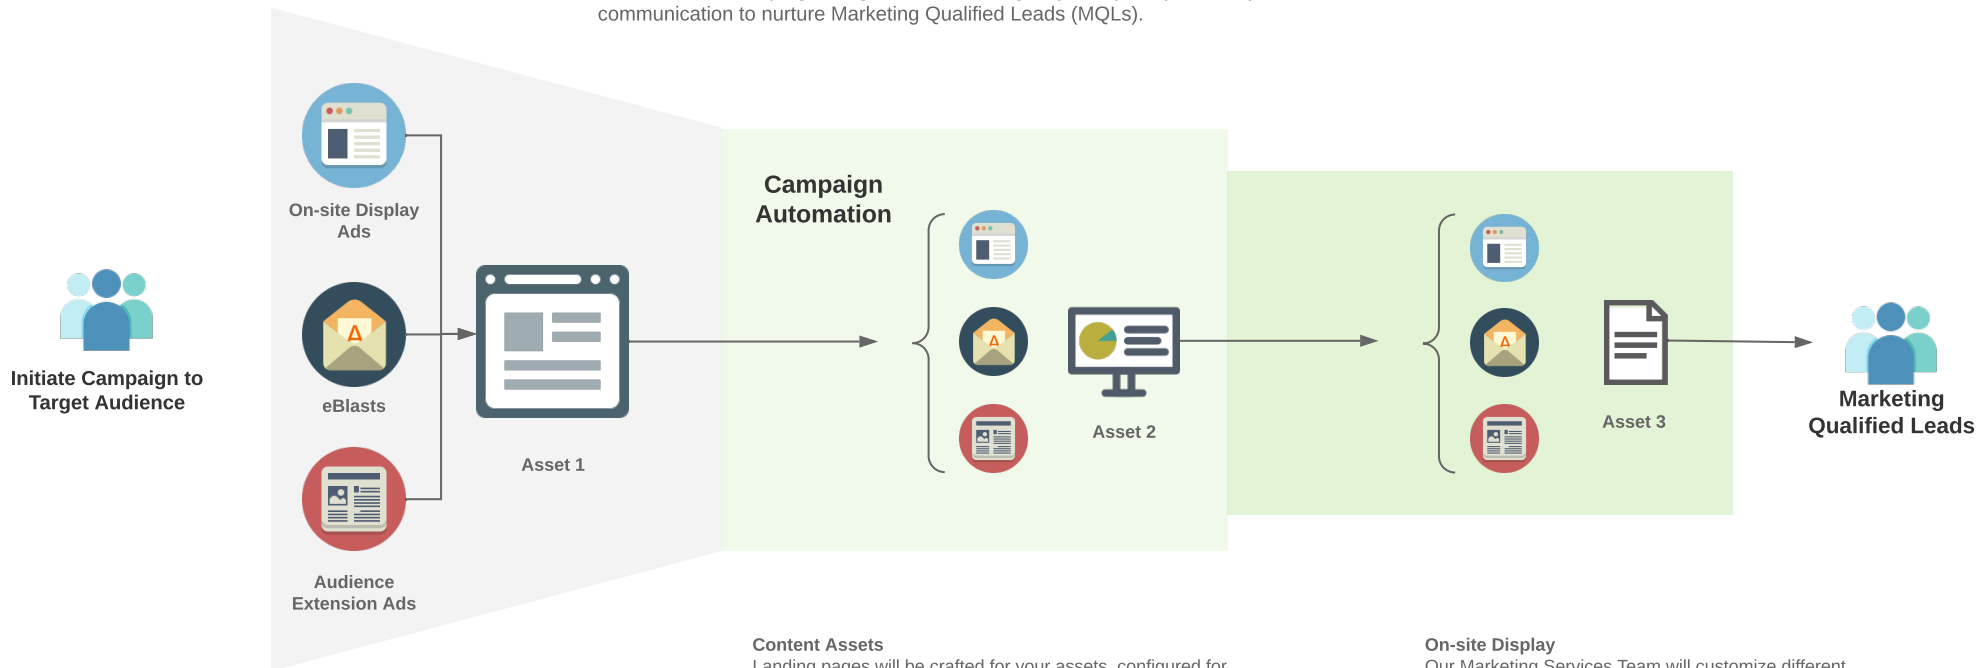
communication to nurture Marketing Qualified Leads (MQLs).

On-site Display Ads

eBlasts

Audience Extension Ads

Initiate Campaign to Target Audience

Asset 1

Campaign Automation

Asset 2

Asset 3

Marketing Qualified Leads

Content Assets
Landing pages will be crafted for your assets, configured for

On-site Display
Our Marketing Services Team will customize different